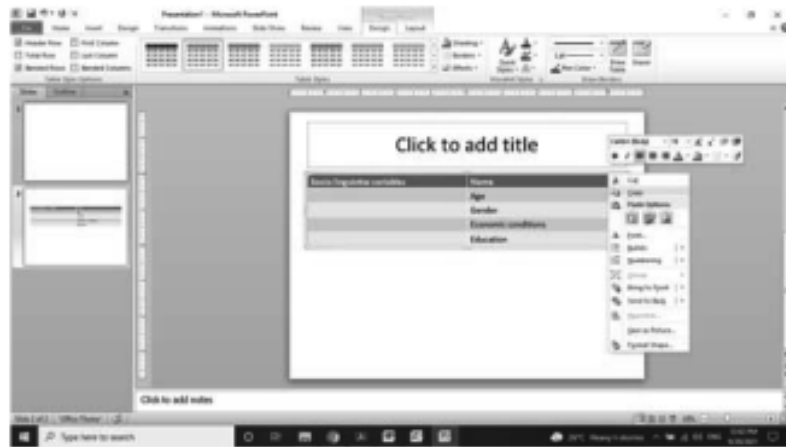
Presentation1 - Microsoft PowerPoint

File Home Insert Design Transitions Animations Slide Show Review View Design Layout

Header Row First Column
Total Row Last Column
Banded Rows Banded Columns

Table Style Options

Table Styles

Shading
Borders
Effects

Quick Styles

WordArt Styles

Pen Color

Draw Table Eraser

Draw Borders

Slides Outline

1

2

Click to add title

| Socio-linguistic variables | Name |
|---|---|
| | Age |
| | Gender |
| | Economic conditions |
| | Education |

Calibri (Body)

Cut
Copy
Paste Options:
Font...
Bullets
Numbering
Group
Bring to Front
Send to Back
Hyperlink...
Save as Picture...
Format Shape...

Click to add notes

Slide 2 of 2 Office Theme

Type here to search